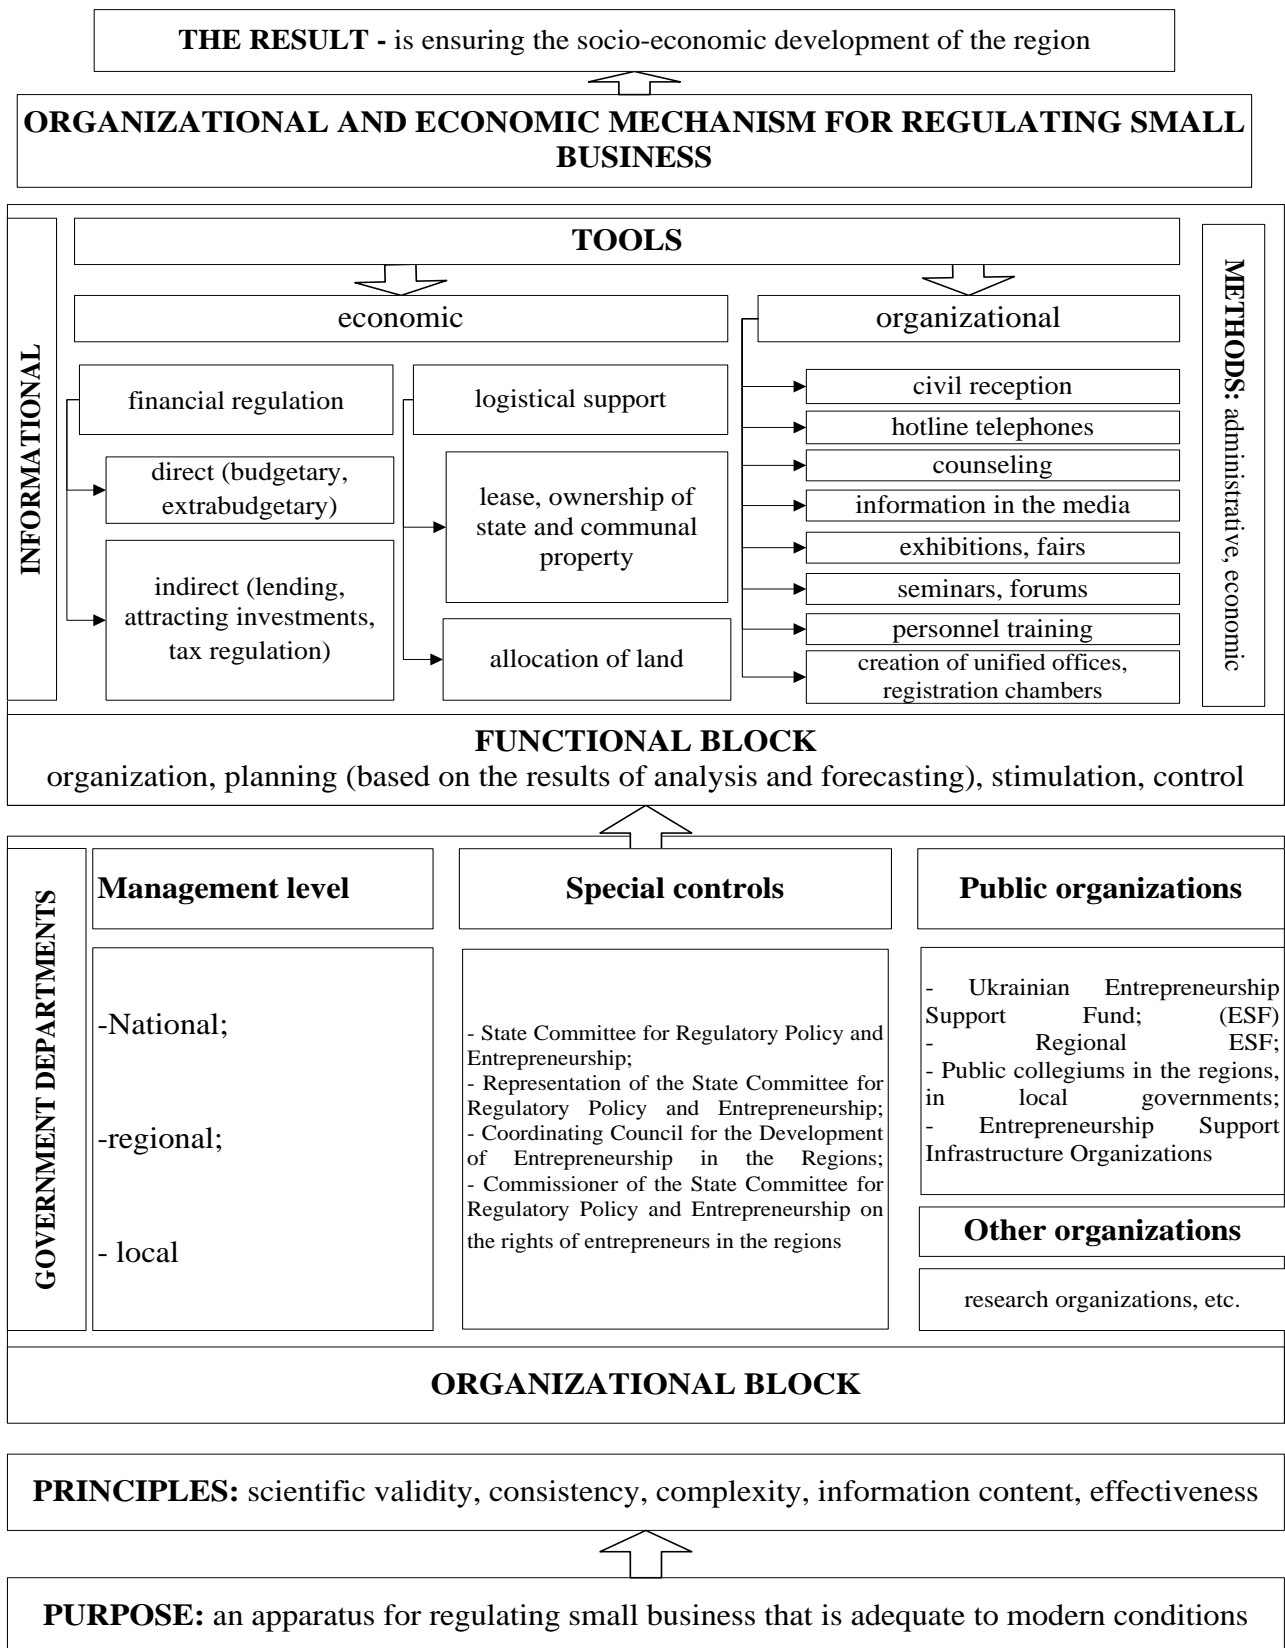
**THE RESULT -** is ensuring the socio-economic development of the region

**ORGANIZATIONAL AND ECONOMIC MECHANISM FOR REGULATING SMALL BUSINESS**

INFORMATIONAL

TOOLS

economic

organizational

financial regulation

logistical support

direct (budgetary, extrabudgetary)

lease, ownership of state and communal property

indirect (lending, attracting investments, tax regulation)

allocation of land

civil reception

hotline telephones

counseling

information in the media

exhibitions, fairs

seminars, forums

personnel training

creation of unified offices, registration chambers

**METHODS:** administrative, economic

**FUNCTIONAL BLOCK**
organization, planning (based on the results of analysis and forecasting), stimulation, control

GOVERNMENT DEPARTMENTS

**Management level**

-National;

-regional;

- local

**Special controls**

- State Committee for Regulatory Policy and Entrepreneurship;
- Representation of the State Committee for Regulatory Policy and Entrepreneurship;
- Coordinating Council for the Development of Entrepreneurship in the Regions;
- Commissioner of the State Committee for Regulatory Policy and Entrepreneurship on the rights of entrepreneurs in the regions

**Public organizations**

- Ukrainian Entrepreneurship Support Fund; (ESF)
- Regional ESF;
- Public collegiums in the regions, in local governments;
- Entrepreneurship Support Infrastructure Organizations

**Other organizations**

research organizations, etc.

**ORGANIZATIONAL BLOCK**

**PRINCIPLES:** scientific validity, consistency, complexity, information content, effectiveness

**PURPOSE:** an apparatus for regulating small business that is adequate to modern conditions